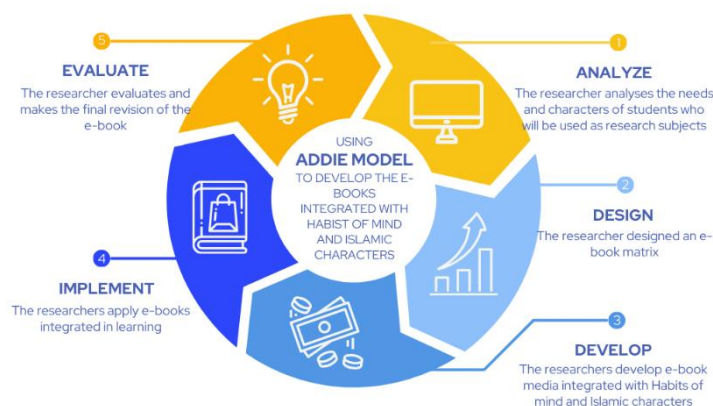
5

EVALUATE

The researcher evaluates and makes the final revision of the e-book

1

ANALYZE

The researcher analyses the needs and characters of students who will be used as research subjects

USING

ADDIE MODEL

TO DEVELOP THE E-BOOKS INTEGRATED WITH HABIST OF MIND AND ISLAMIC CHARACTERS

2

DESIGN

The researcher designed an e-book matrix

4

IMPLEMENT

The researchers apply e-books integrated in learning

3

DEVELOP

The researchers develop e-book media integrated with Habits of mind and Islamic characters